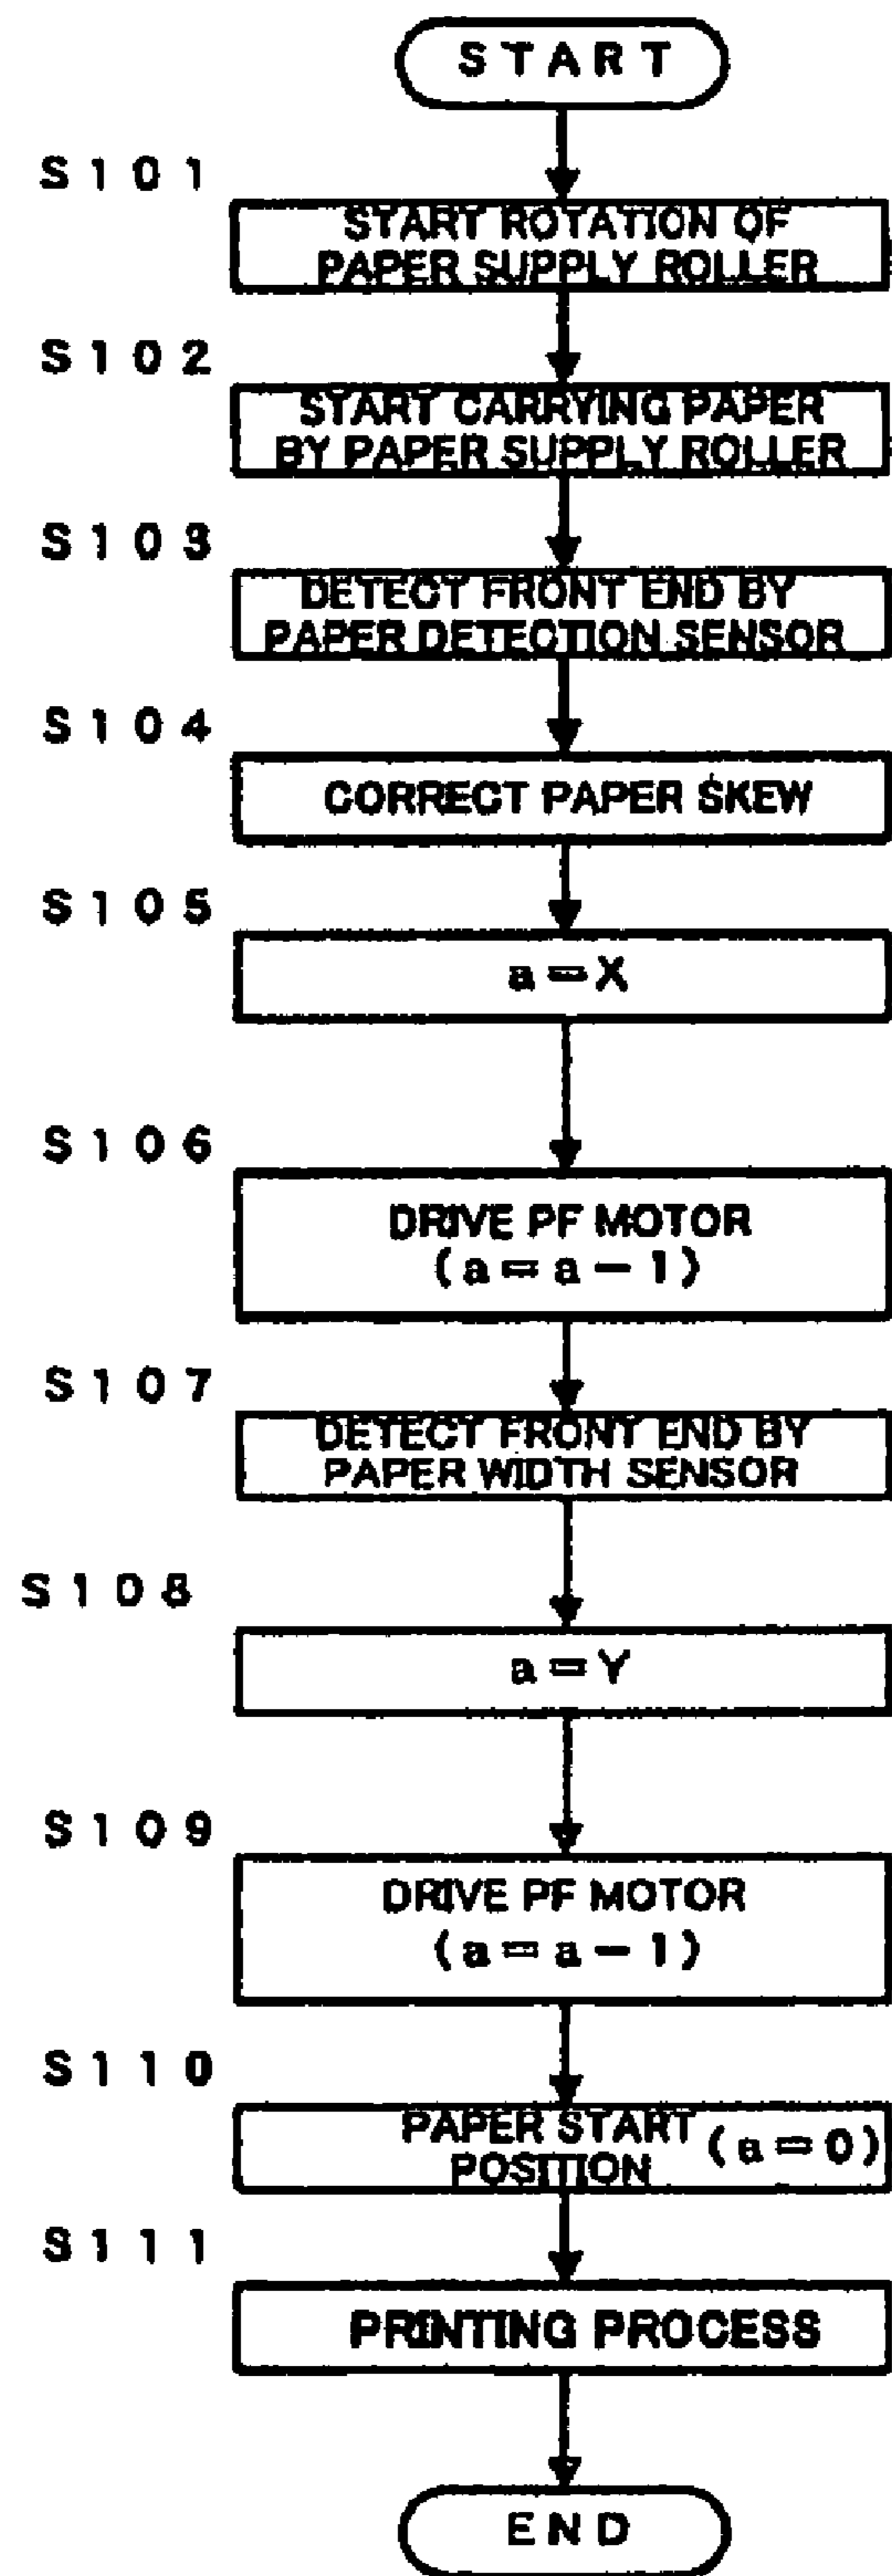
START

S101
START ROTATION OF PAPER SUPPLY ROLLER

S102
START CARRYING PAPER BY PAPER SUPPLY ROLLER

S103
DETECT FRONT END BY PAPER DETECTION SENSOR

S104
CORRECT PAPER SKEW

S105
a = X

S106
DRIVE PF MOTOR (a = a − 1)

S107
DETECT FRONT END BY PAPER WIDTH SENSOR

S108
a = Y

S109
DRIVE PF MOTOR (a = a − 1)

S110
PAPER START POSITION (a = 0)

S111
PRINTING PROCESS

END